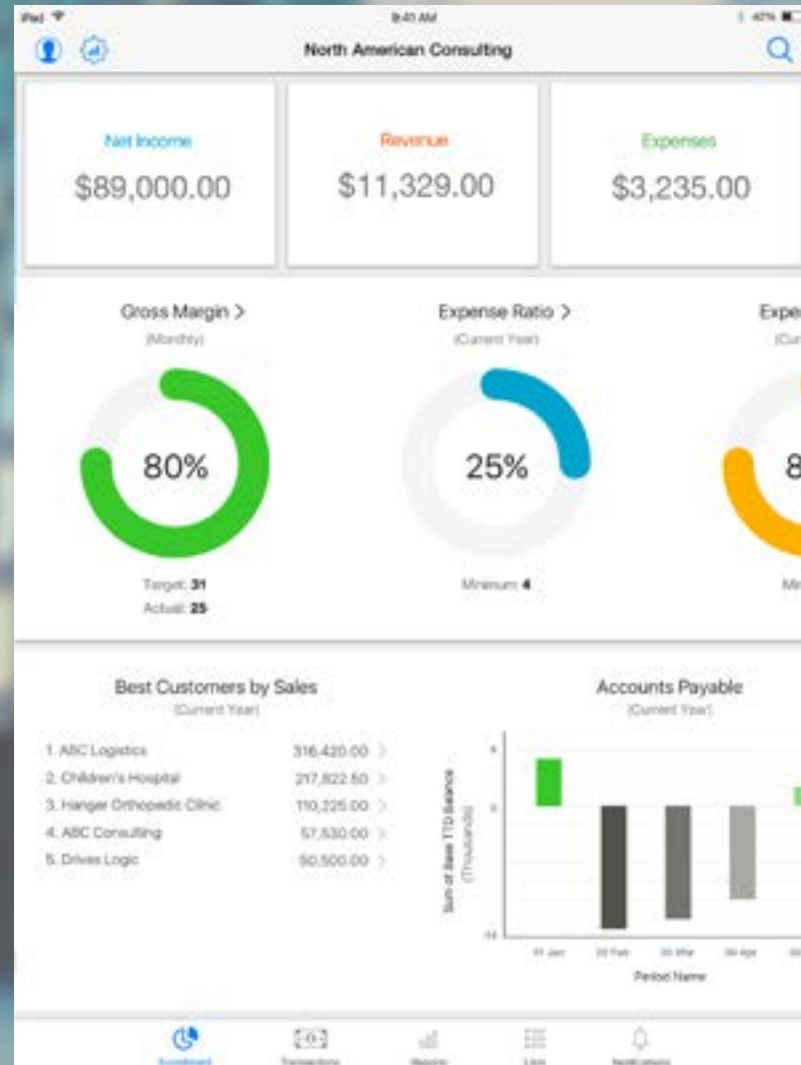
iPad
9:41 AM
42%
North American Consulting

Net Income
$89,000.00

Revenue
$11,329.00

Expenses
$3,235.00

Gross Margin >
(Monthly)
80%
Target: 31
Actual: 25

Expense Ratio >
(Current Year)
25%
Minimum: 4

Expe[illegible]
(Cu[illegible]
8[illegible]
Mi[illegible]

Best Customers by Sales
(Current Year)

| | |
|---|---|
| 1. ABC Logistics | 316,420.00 > |
| 2. Children's Hospital | 217,822.50 > |
| 3. Hanger Orthopedic Clinic | 110,225.00 > |
| 4. ABC Consulting | 57,530.00 > |
| 5. Drives Logic | 50,500.00 > |

Accounts Payable
(Current Year)
Sum of Base YTD Balance (Thousands)
4
0
-14
01-Jan
02-Feb
03-Mar
04-Apr
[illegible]
Period Name

Scorecard
Transactions
Reports
Lists
Notifications